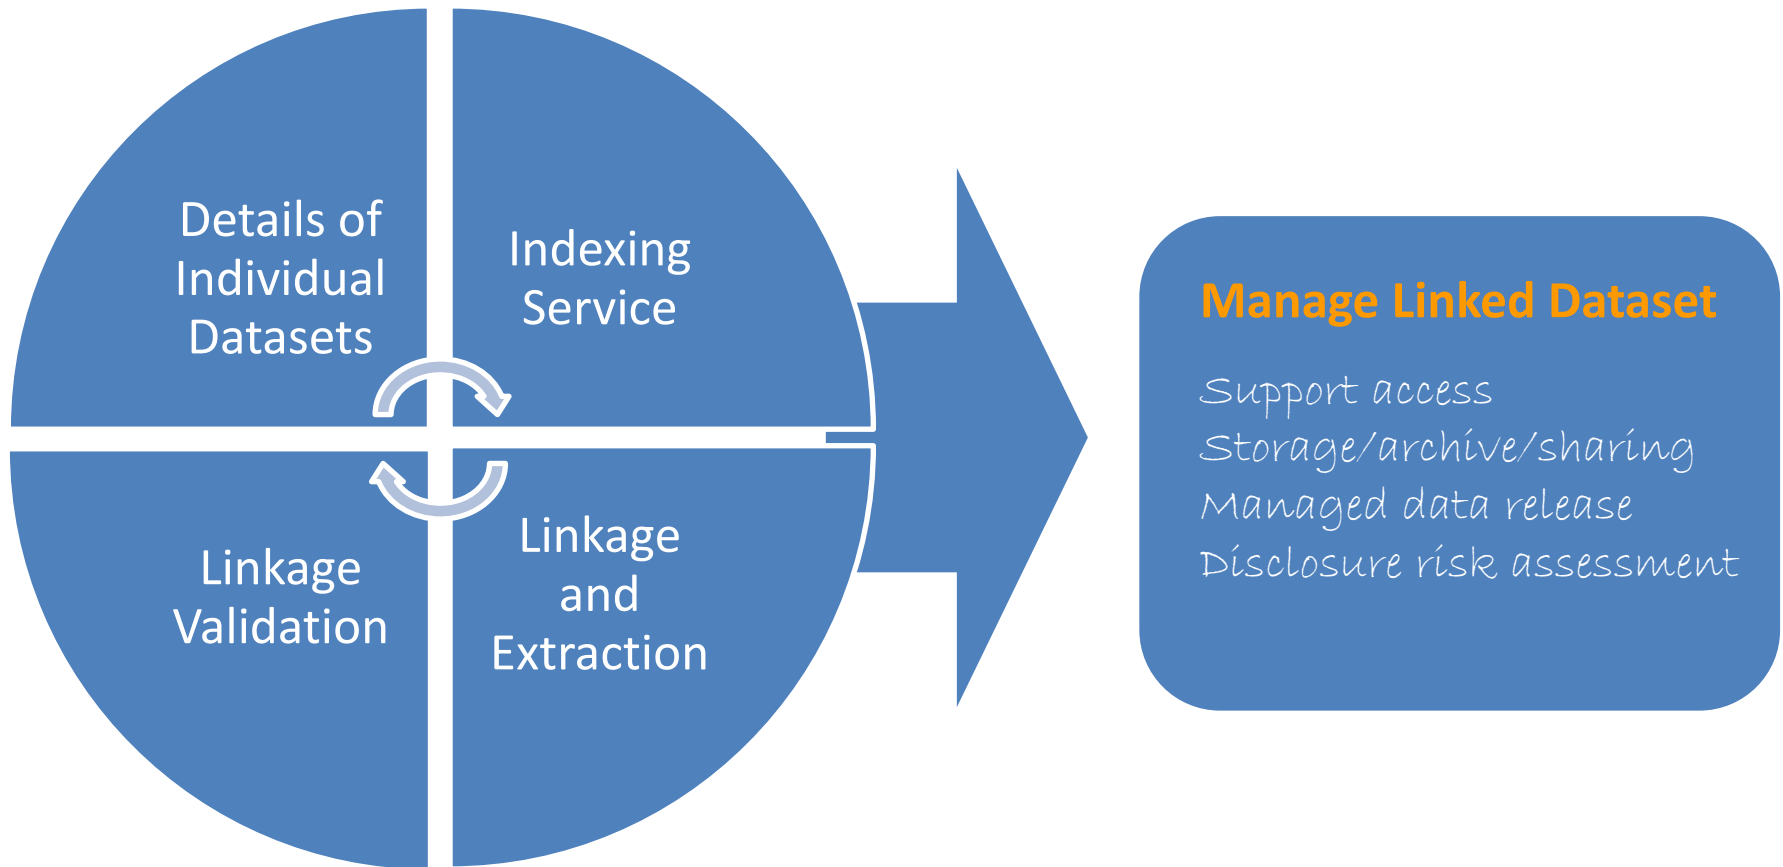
Details of Individual Datasets

Indexing Service

Linkage Validation

Linkage and Extraction

Manage Linked Dataset

Support access
Storage/archive/sharing
Managed data release
Disclosure risk assessment